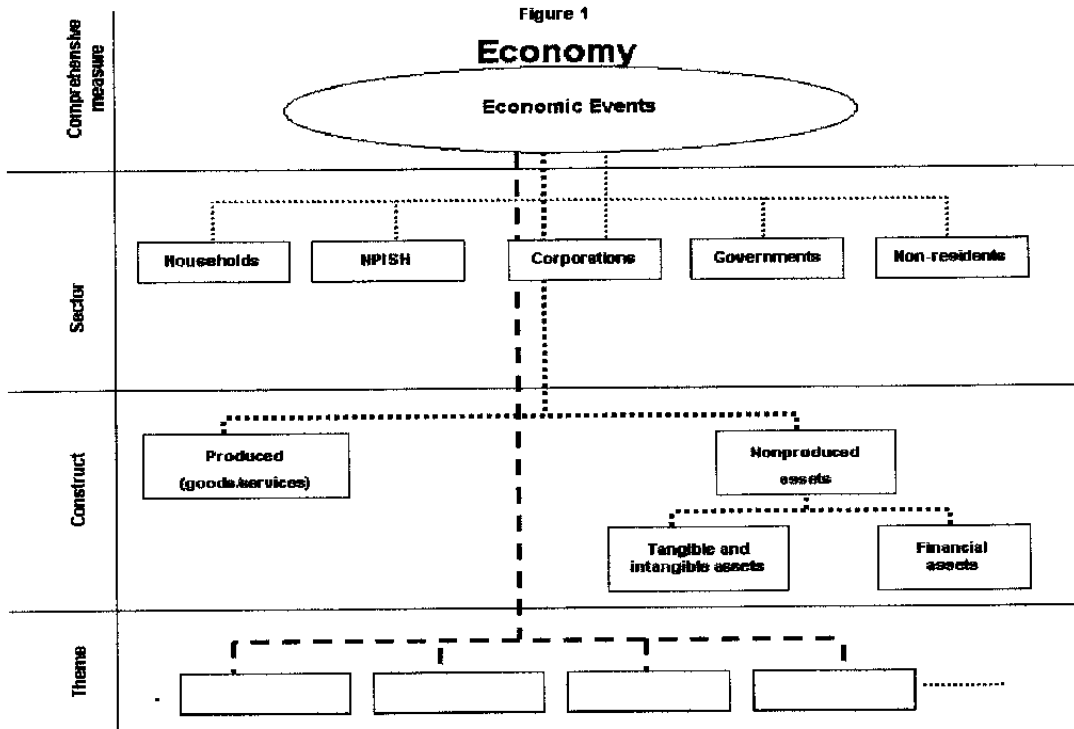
Figure 1

Comprehensive measure

Economy

Economic Events

Sector

Households

NPISH

Corporations

Governments

Non-residents

Construct

Produced (goods/services)

Nonproduced assets

Tangible and intangible assets

Financial assets

Theme